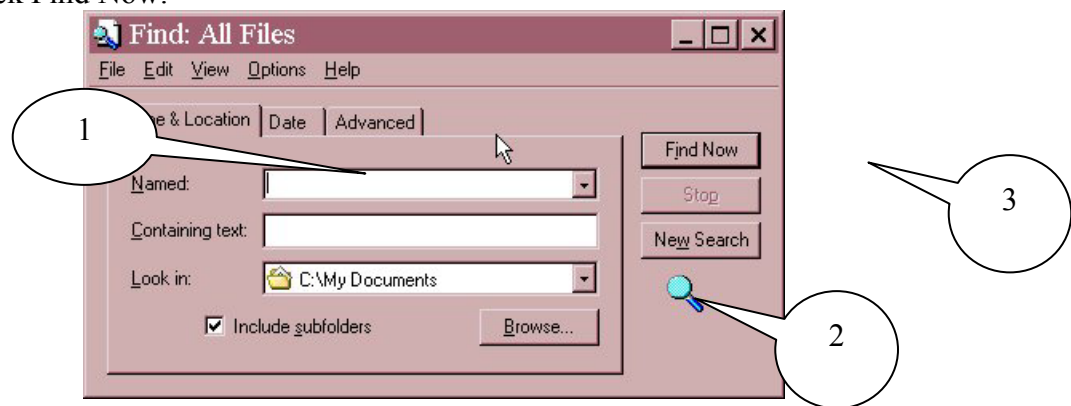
ck Find Now.

Find: All Files

File Edit View Options Help

1

e & Location Date Advanced

Named:

Containing text:

Look in: C:\My Documents

Include subfolders

Browse...

Find Now

Stop

New Search

3

2